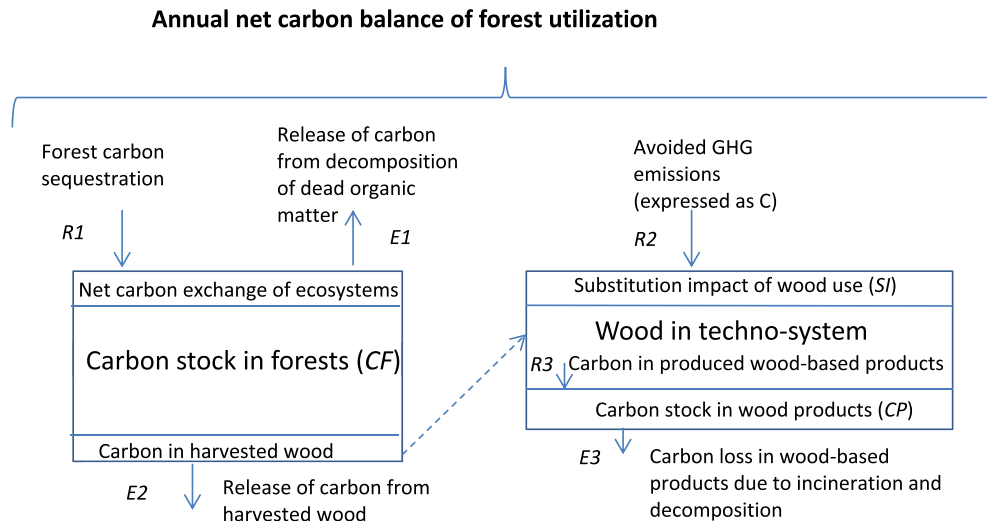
Annual net carbon balance of forest utilization

Forest carbon sequestration

R1

Release of carbon from decomposition of dead organic matter

E1

Net carbon exchange of ecosystems

Carbon stock in forests (CF)

Carbon in harvested wood

E2

Release of carbon from harvested wood

Avoided GHG emissions (expressed as C)

R2

Substitution impact of wood use (SI)

Wood in techno-system

R3

Carbon in produced wood-based products

Carbon stock in wood products (CP)

E3

Carbon loss in wood-based products due to incineration and decomposition